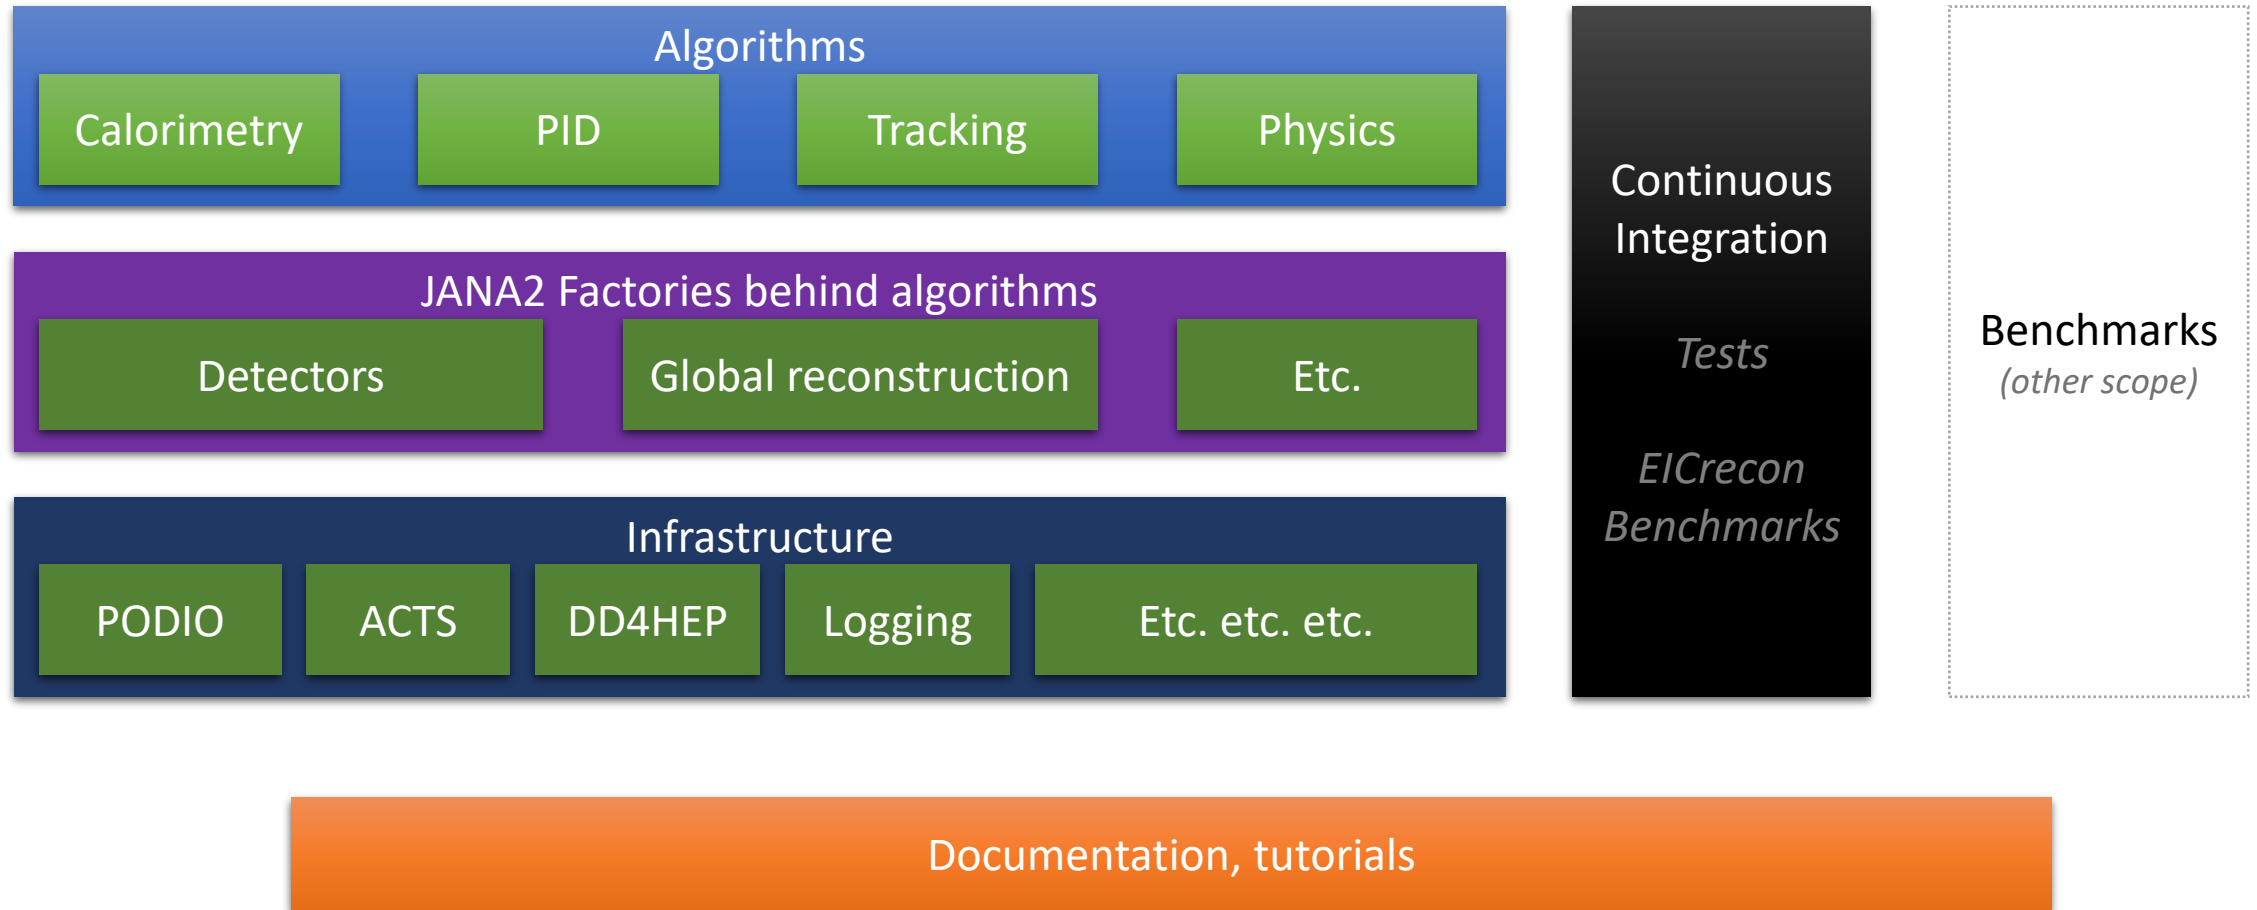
Algorithms

Calorimetry

PID

Tracking

Physics

JANA2 Factories behind algorithms

Detectors

Global reconstruction

Etc.

Infrastructure

PODIO

ACTS

DD4HEP

Logging

Etc. etc. etc.

Continuous Integration

Tests

EICrecon Benchmarks

Benchmarks

(other scope)

Documentation, tutorials